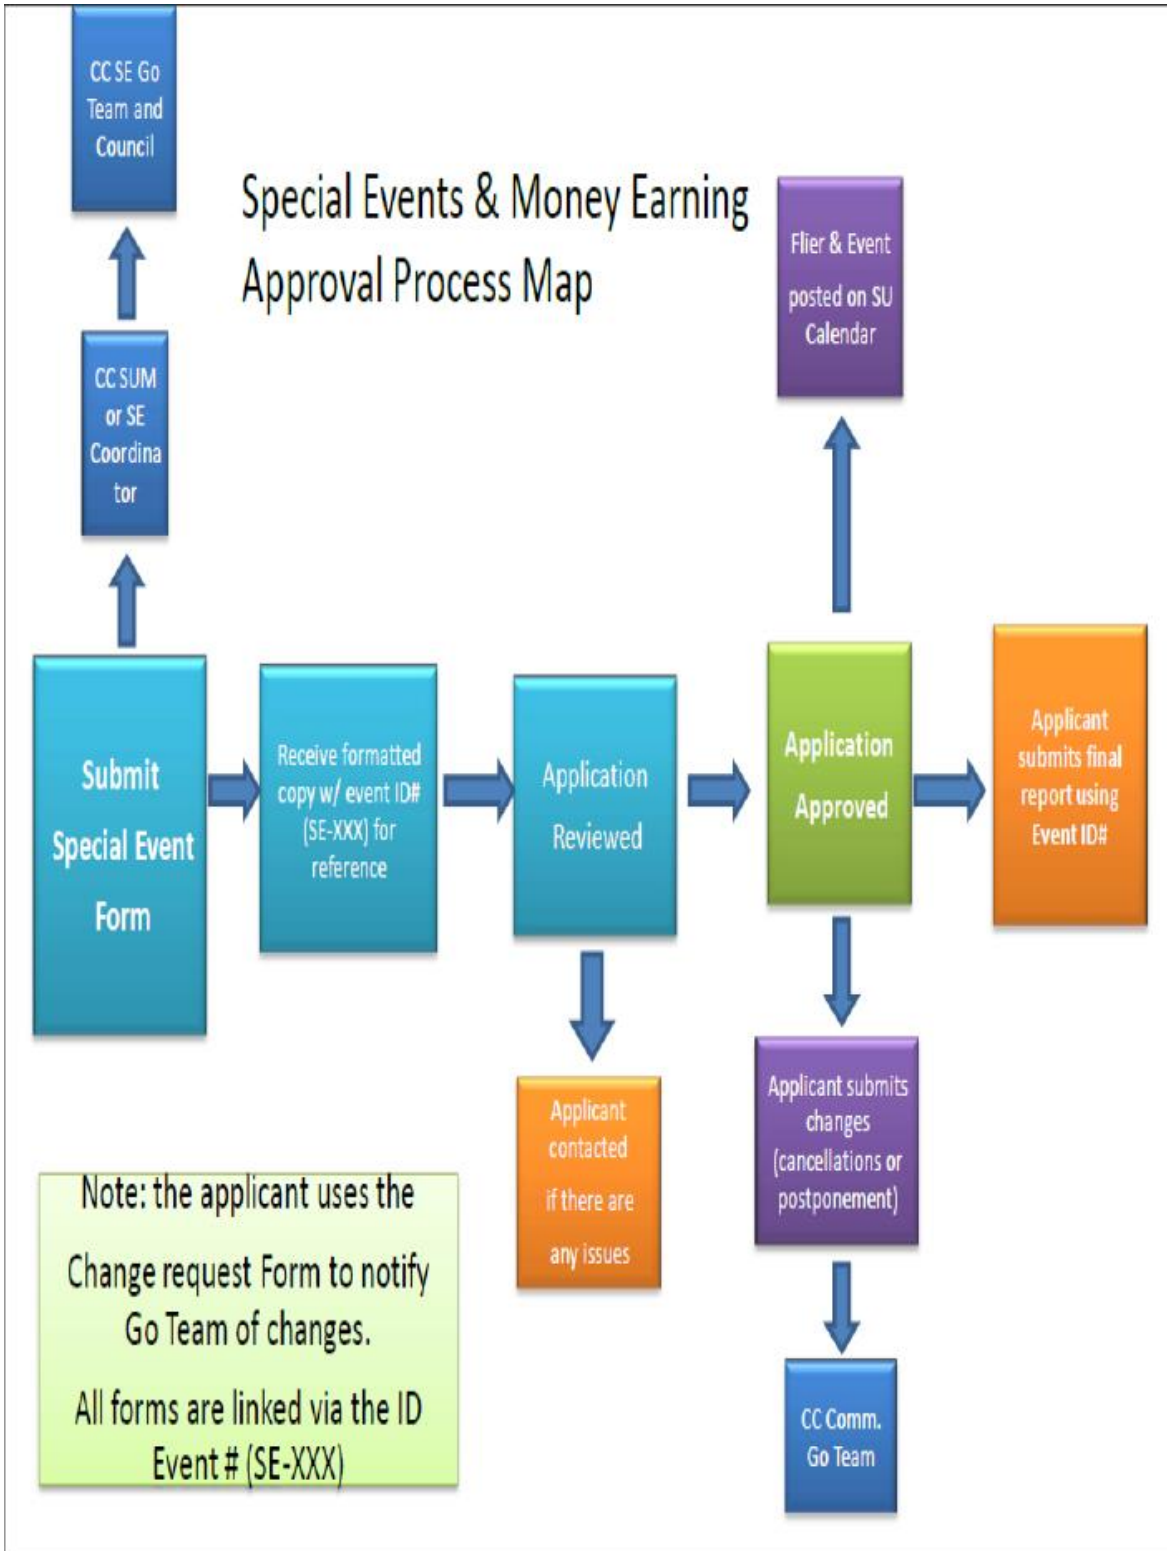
CC SE Go Team and Council

Special Events & Money Earning Approval Process Map

Flier & Event posted on SU Calendar

CC SUM or SE Coordinator

Submit Special Event Form

Receive formatted copy w/ event ID# (SE-XXX) for reference

Application Reviewed

Application Approved

Applicant submits final report using Event ID#

Applicant contacted if there are any issues

Applicant submits changes (cancellations or postponement)

Note: the applicant uses the Change request Form to notify Go Team of changes.

All forms are linked via the ID Event # (SE-XXX)

CC Comm. Go Team